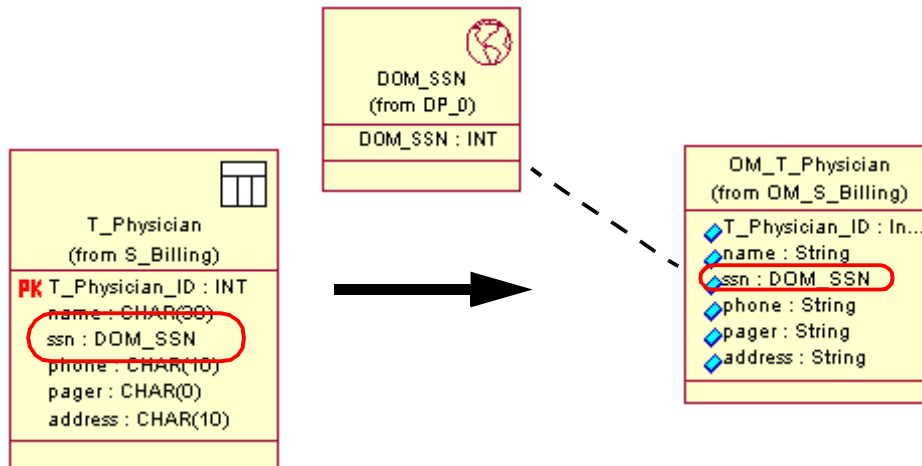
DOM_SSN
(from DP_0)
DOM_SSN : INT

T_Physician
(from S_Billing)
PK T_Physician_ID : INT
name : CHAR(30)
ssn : DOM_SSN
phone : CHAR(10)
pager : CHAR(0)
address : CHAR(10)

OM_T_Physician
(from OM_S_Billing)
T_Physician_ID : In...
name : String
ssn : DOM_SSN
phone : String
pager : String
address : String